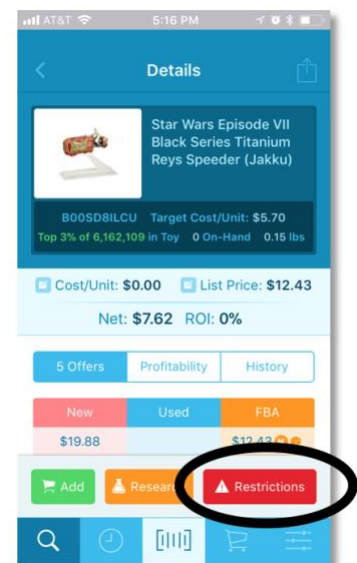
AT&T 5:16 PM

Details

Star Wars Episode VII Black Series Titanium Reys Speeder (Jakku)

B00SD8ILCU Target Cost/Unit: $5.70

Top 3% of 6,162,109 in Toy 0 On-Hand 0.15 lbs

Cost/Unit: $0.00 List Price: $12.43

Net: $7.62 ROI: 0%

5 Offers Profitability History

| New | Used | FBA |
|---|---|---|
| $19.88 | | $12.43 |

Add Resear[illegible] Restrictions